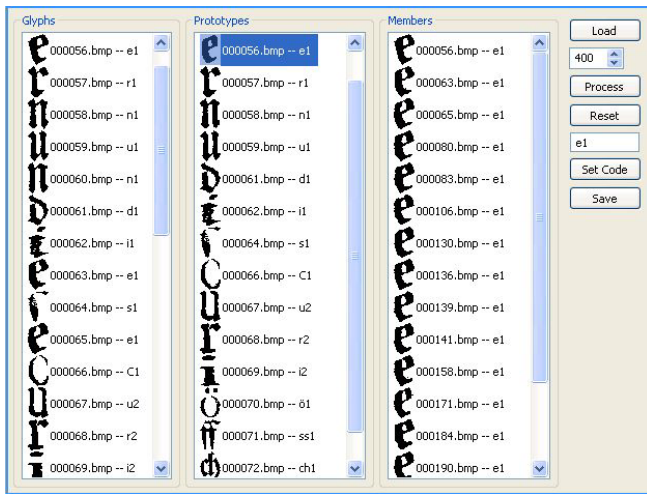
Glyphs

000056.bmp -- e1
000057.bmp -- r1
000058.bmp -- n1
000059.bmp -- u1
000060.bmp -- n1
000061.bmp -- d1
000062.bmp -- i1
000063.bmp -- e1
000064.bmp -- s1
000065.bmp -- e1
000066.bmp -- C1
000067.bmp -- u2
000068.bmp -- r2
000069.bmp -- i2

Prototypes

000056.bmp -- e1
000057.bmp -- r1
000058.bmp -- n1
000059.bmp -- u1
000061.bmp -- d1
000062.bmp -- i1
000064.bmp -- s1
000066.bmp -- C1
000067.bmp -- u2
000068.bmp -- r2
000069.bmp -- i2
000070.bmp -- ö1
000071.bmp -- ss1
000072.bmp -- ch1

Members

000056.bmp -- e1
000063.bmp -- e1
000065.bmp -- e1
000080.bmp -- e1
000083.bmp -- e1
000106.bmp -- e1
000130.bmp -- e1
000136.bmp -- e1
000139.bmp -- e1
000141.bmp -- e1
000158.bmp -- e1
000171.bmp -- e1
000184.bmp -- e1
000190.bmp -- e1

Load
400
Process
Reset
e1
Set Code
Save